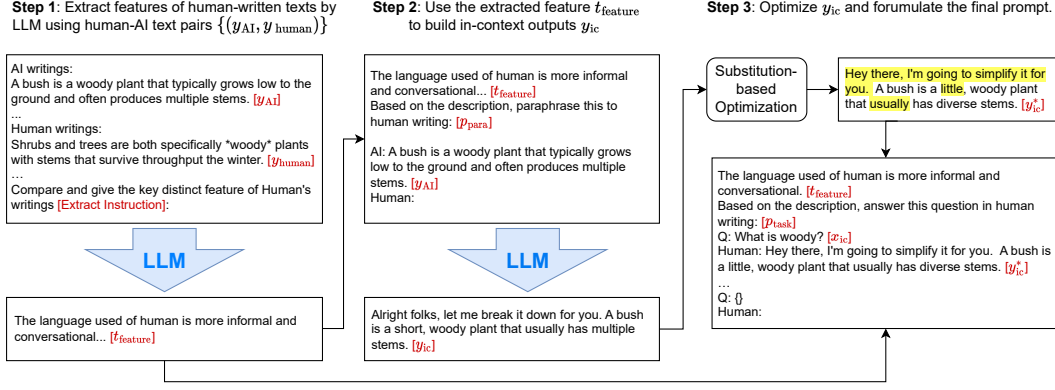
**Step 1**: Extract features of human-written texts by LLM using human-AI text pairs $\{(y_{\text{AI}}, y_{\text{human}})\}$

**Step 2**: Use the extracted feature $t_{\text{feature}}$ to build in-context outputs $y_{\text{ic}}$

**Step 3**: Optimize $y_{\text{ic}}$ and forumulate the final prompt.

AI writings:
A bush is a woody plant that typically grows low to the ground and often produces multiple stems. $[y_{\text{AI}}]$
...
Human writings:
Shrubs and trees are both specifically *woody* plants with stems that survive throughput the winter. $[y_{\text{human}}]$
...
Compare and give the key distinct feature of Human's writings [Extract Instruction]:

LLM

The language used of human is more informal and conversational... $[t_{\text{feature}}]$

The language used of human is more informal and conversational... $[t_{\text{feature}}]$
Based on the description, paraphrase this to human writing: $[p_{\text{para}}]$

AI: A bush is a woody plant that typically grows low to the ground and often produces multiple stems. $[y_{\text{AI}}]$
Human:

LLM

Alright folks, let me break it down for you. A bush is a short, woody plant that usually has multiple stems. $[y_{\text{ic}}]$

Substitution-based Optimization

Hey there, I'm going to simplify it for you. A bush is a little, woody plant that usually has diverse stems. $[y^*_{\text{ic}}]$

The language used of human is more informal and conversational. $[t_{\text{feature}}]$
Based on the description, answer this question in human writing: $[p_{\text{task}}]$
Q: What is woody? $[x_{\text{ic}}]$
Human: Hey there, I'm going to simplify it for you. A bush is a little, woody plant that usually has diverse stems. $[y^*_{\text{ic}}]$
...
Q: {}
Human: